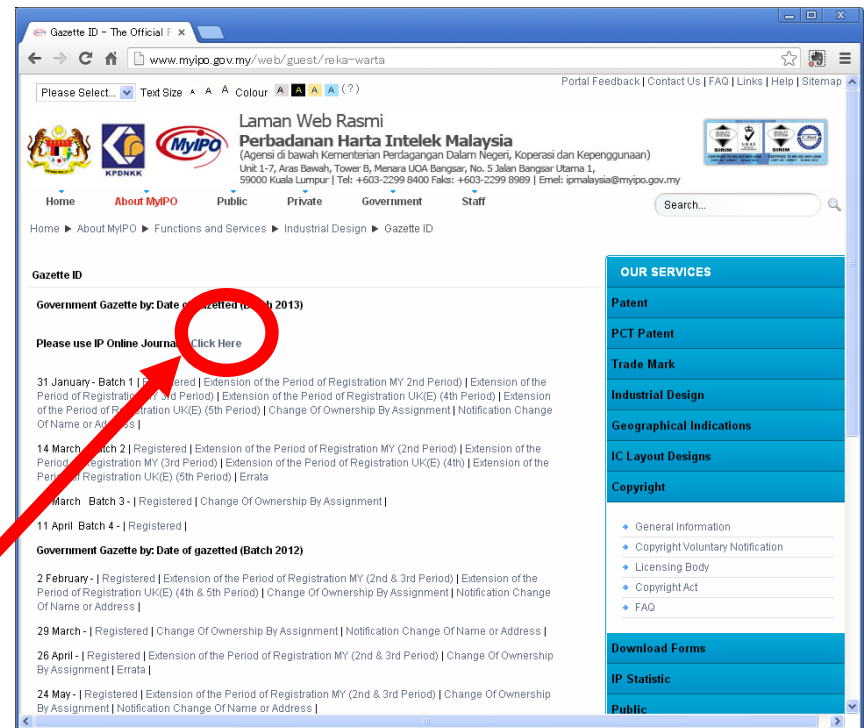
Gazette ID - The Official F ×

www.myipo.gov.my/web/guest/reka-warta

Please Select... Text Size A A A Colour A A A A (?)

Portal Feedback | Contact Us | FAQ | Links | Help | Sitemap

KPDNKK

MyIPO

Laman Web Rasmi
Perbadanan Harta Intelek Malaysia
(Agensi di bawah Kementerian Perdagangan Dalam Negeri, Koperasi dan Kepenggunaan)
Unit 1-7, Aras Bawah, Tower B, Menara UOA Bangsar, No. 5 Jalan Bangsar Utama 1,
59000 Kuala Lumpur | Tel: +603-2299 8400 Faks: +603-2299 8989 | Emel: ipmalaysia@myipo.gov.my

SIRIM

Home About MyIPO Public Private Government Staff

Search...

Home ▶ About MyIPO ▶ Functions and Services ▶ Industrial Design ▶ Gazette ID

Gazette ID

Government Gazette by: Date of gazetted (B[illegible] 2013)

Please use IP Online Journal Click Here

31 January - Batch 1 | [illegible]ered | Extension of the Period of Registration MY 2nd Period) | Extension of the Period of Registration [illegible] 3rd Period) | Extension of the Period of Registration UK(E) (4th Period) | Extension of the Period of Registration UK(E) (5th Period) | Change Of Ownership By Assignment | Notification Change Of Name or Address |

14 March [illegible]atch 2 | Registered | Extension of the Period of Registration MY (2nd Period) | Extension of the Period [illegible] Registration MY (3rd Period) | Extension of the Period of Registration UK(E) (4th) | Extension of the Period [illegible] Registration UK(E) (5th Period) | Errata

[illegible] March Batch 3 - | Registered | Change Of Ownership By Assignment |

11 April Batch 4 - | Registered |

Government Gazette by: Date of gazetted (Batch 2012)

2 February - | Registered | Extension of the Period of Registration MY (2nd & 3rd Period) | Extension of the Period of Registration UK(E) (4th & 5th Period) | Change Of Ownership By Assignment | Notification Change Of Name or Address |

29 March - | Registered | Change Of Ownership By Assignment | Notification Change Of Name or Address |

26 April - | Registered | Extension of the Period of Registration MY (2nd & 3rd Period) | Change Of Ownership By Assignment | Errata |

24 May - | Registered | Extension of the Period of Registration MY (2nd & 3rd Period) | Change Of Ownership By Assignment | Notification Change Of Name or Address |

OUR SERVICES
Patent
PCT Patent
Trade Mark
Industrial Design
Geographical Indications
IC Layout Designs
Copyright
General Information
Copyright Voluntary Notification
Licensing Body
Copyright Act
FAQ
Download Forms
IP Statistic
Public